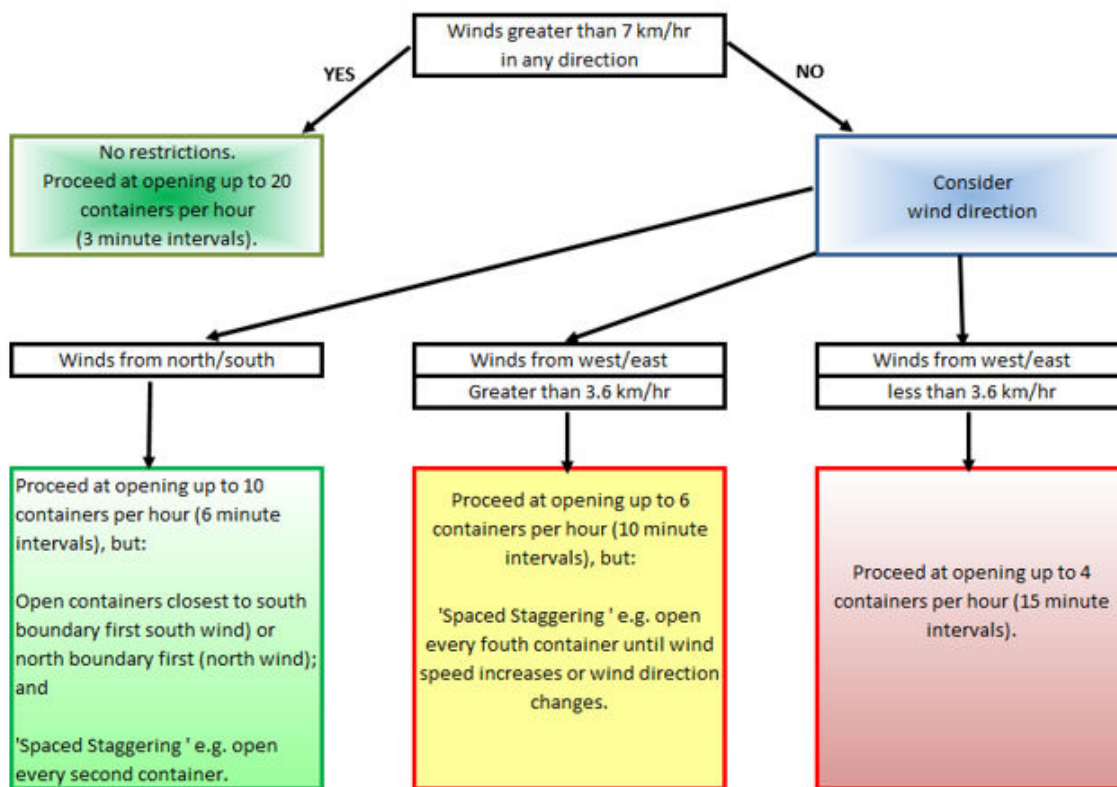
Winds greater than 7 km/hr in any direction

YES

NO

No restrictions. Proceed at opening up to 20 containers per hour (3 minute intervals).

Consider wind direction

Winds from north/south

Winds from west/east

Greater than 3.6 km/hr

Winds from west/east

less than 3.6 km/hr

Proceed at opening up to 10 containers per hour (6 minute intervals), but:

Open containers closest to south boundary first south wind) or north boundary first (north wind); and

'Spaced Staggering ' e.g. open every second container.

Proceed at opening up to 6 containers per hour (10 minute intervals), but:

'Spaced Staggering ' e.g. open every fouth container until wind speed increases or wind direction changes.

Proceed at opening up to 4 containers per hour (15 minute intervals).